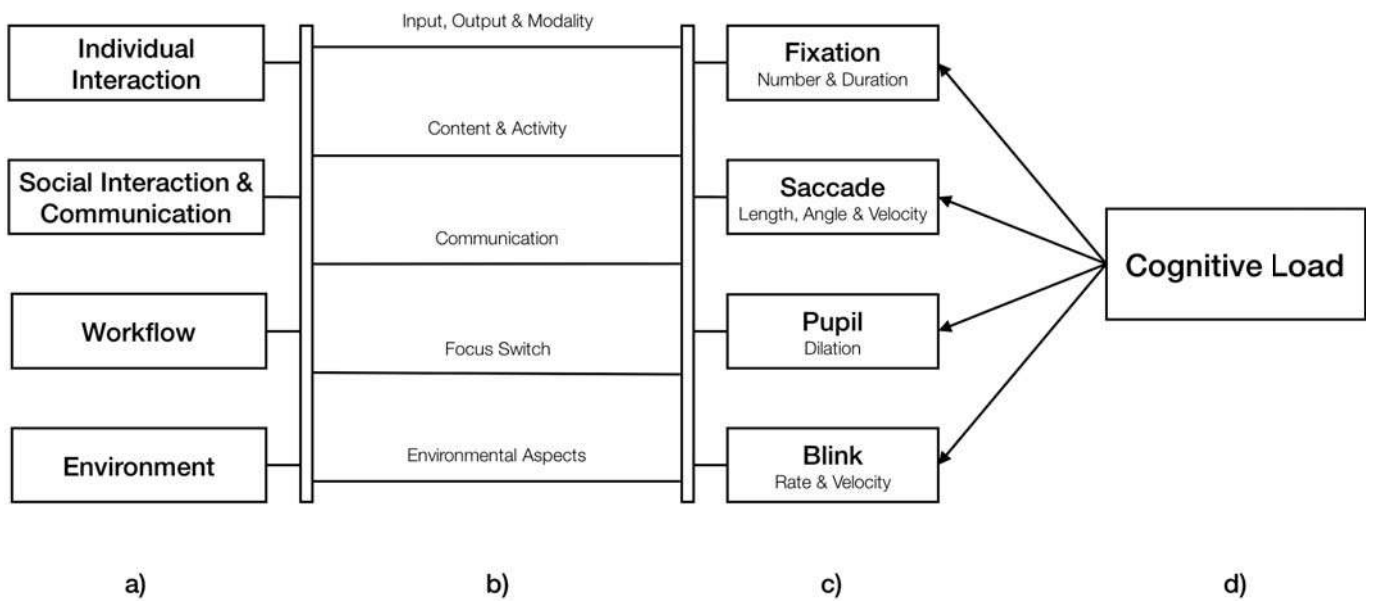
Individual Interaction

Social Interaction & Communication

Workflow

Environment

Input, Output & Modality

Content & Activity

Communication

Focus Switch

Environmental Aspects

Fixation
Number & Duration

Saccade
Length, Angle & Velocity

Pupil
Dilation

Blink
Rate & Velocity

Cognitive Load

a)

b)

c)

d)